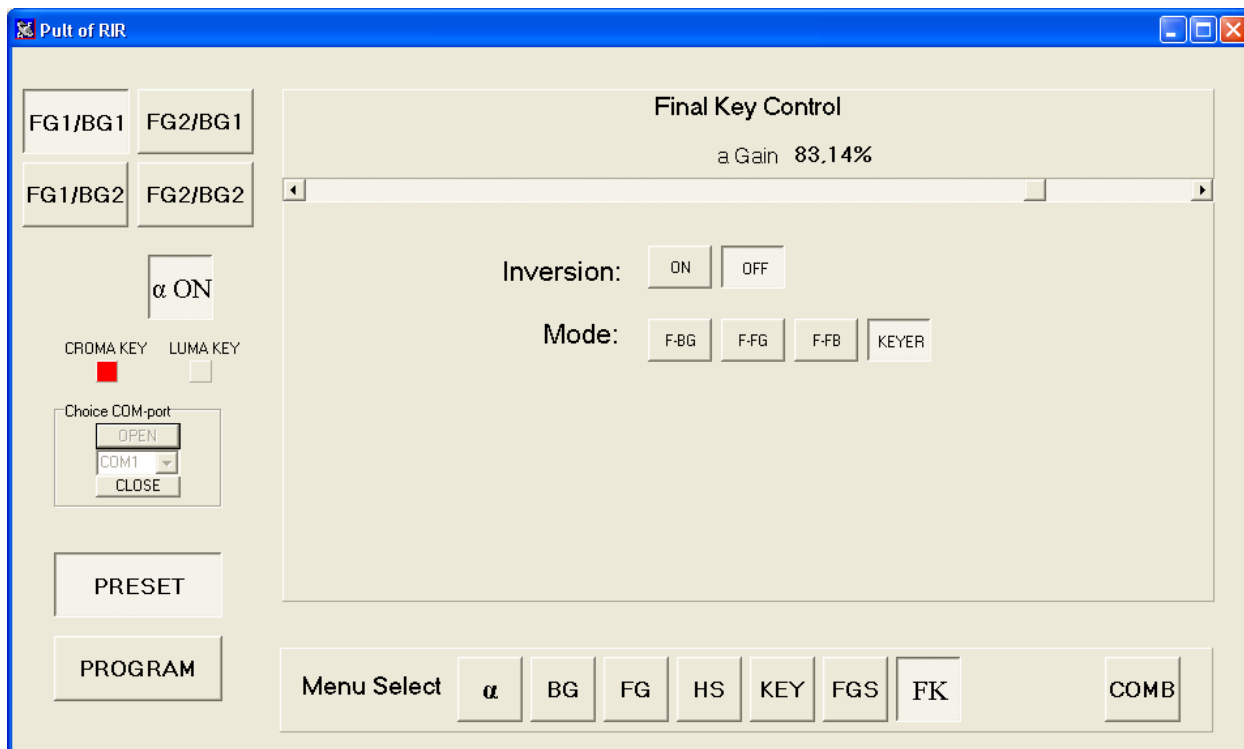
Pult of RIR

FG1/BG1 FG2/BG1
FG1/BG2 FG2/BG2

α ON

CROMA KEY LUMA KEY

Choice COM-port
OPEN
COM1
CLOSE

PRESET

PROGRAM

Final Key Control

a Gain 83,14%

Inversion: ON OFF

Mode: F-BG F-FG F-FB KEYER

Menu Select α BG FG HS KEY FGS FK COMB